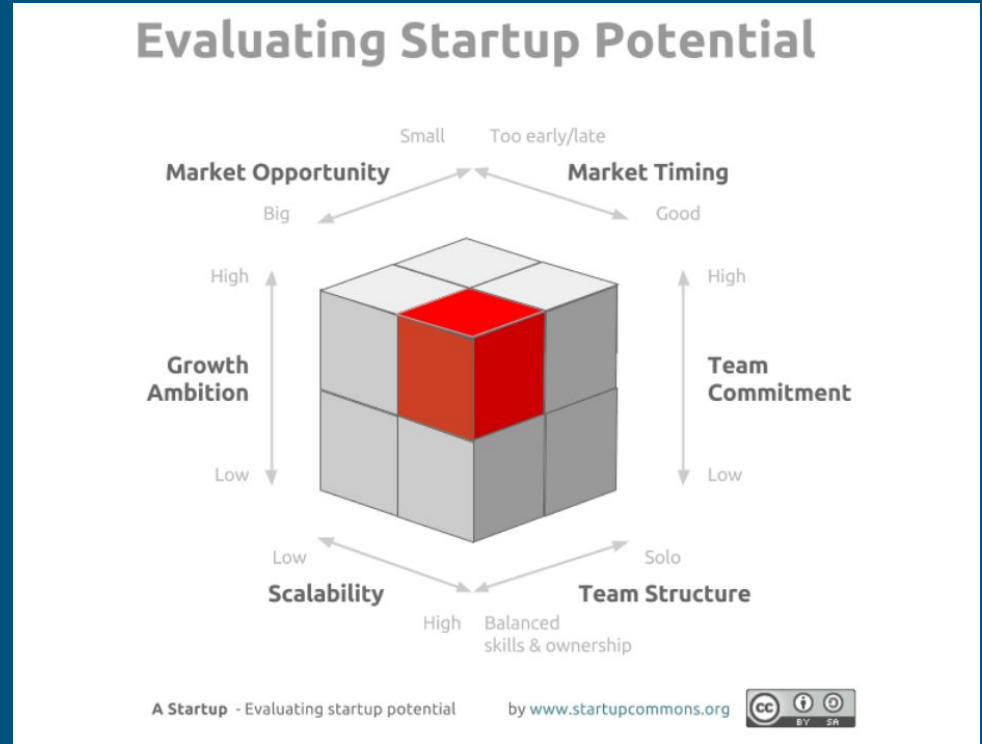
Evaluating Startup Potential

Small

Too early/late

Market Opportunity

Market Timing

Big

Good

High

High

Growth Ambition

Team Commitment

Low

Low

Low

Solo

Scalability

Team Structure

High

Balanced skills & ownership

A Startup - Evaluating startup potential

by www.startupcommons.org

cc BY SA